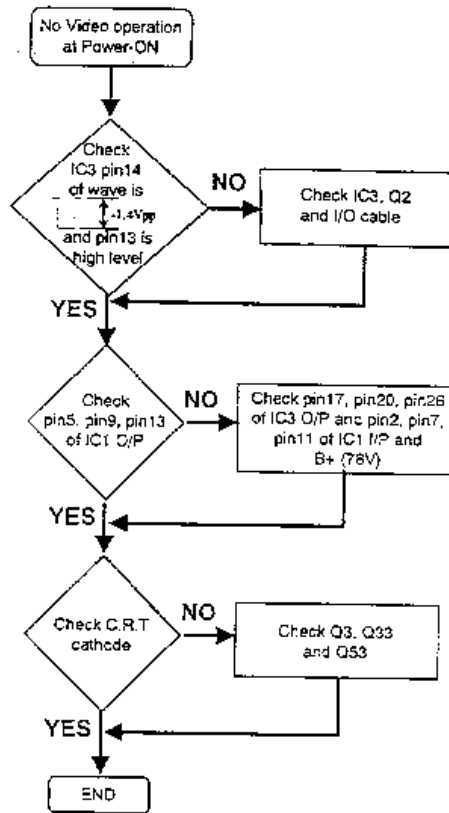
No Video operation at Power-ON

Check IC3 pin14 of wave is
~1.4Vpp
and pin13 is high level

NO

Check IC3, Q2 and I/O cable

YES

Check pin5, pin9, pin13 of IC1 O/P

NO

Check pin17, pin20, pin26 of IC3 O/P and pin2, pin7, pin11 of IC1 I/P and B+ (78V)

YES

Check C.R.T cathode

NO

Check Q3, Q33 and Q53

YES

END